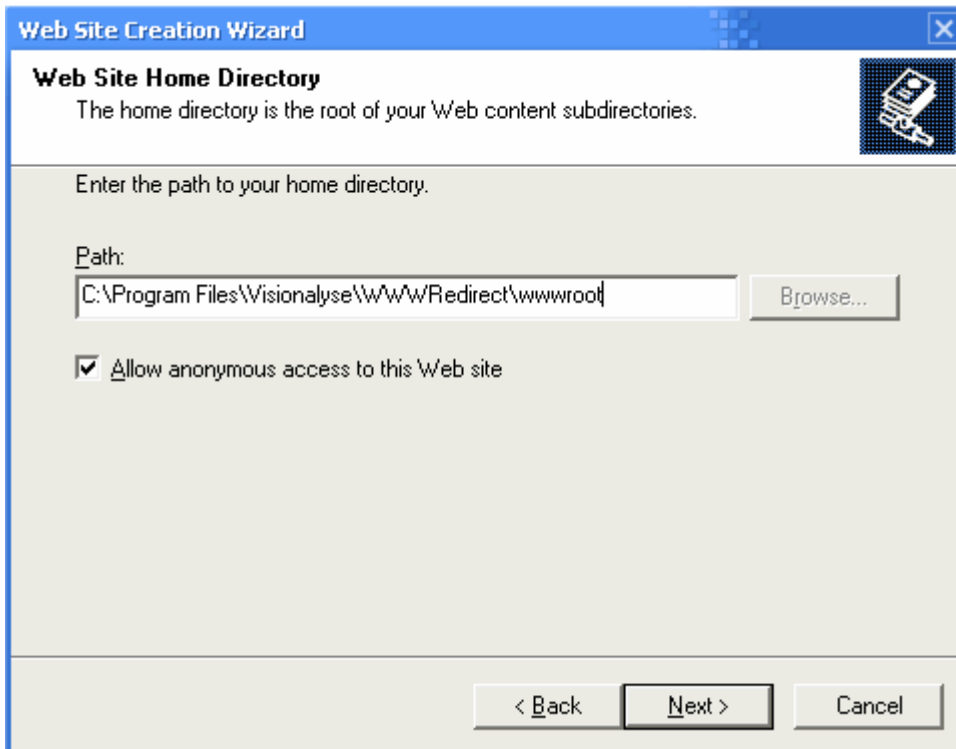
Web Site Creation Wizard

Web Site Home Directory
The home directory is the root of your Web content subdirectories.

Enter the path to your home directory.

Path:
C:\Program Files\Visionalyse\WWWRedirect\wwwroot

Browse...

Allow anonymous access to this Web site

< Back
Next >
Cancel